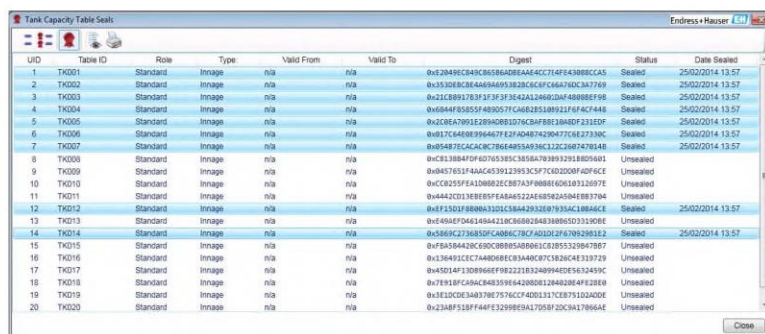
Tank Capacity Table Seals

Endress+Hauser

| UID | Table ID | Role | Type | Valid From | Valid To | Digest | Status | Date Sealed |
|---|---|---|---|---|---|---|---|---|
| 1 | TK001 | Standard | Innage | n/a | n/a | 0xE2049EC849C865B6ADBEAAE4CC7F4FE43088CCA5 | Sealed | 25/02/2014 13:57 |
| 2 | TK002 | Standard | Innage | n/a | n/a | 0x3530EBC8E4A69A6953B2BC6C6FC66A76DC3A7769 | Sealed | 25/02/2014 13:57 |
| 3 | TK003 | Standard | Innage | n/a | n/a | 0x21CB891783F1F3F3F3E42A12460ADAF4B088EF98 | Sealed | 25/02/2014 13:57 |
| 4 | TK004 | Standard | Innage | n/a | n/a | 0x6044F85855F4B9D57FCA6B28510921F6F4CF448 | Sealed | 25/02/2014 13:57 |
| 5 | TK005 | Standard | Innage | n/a | n/a | 0x2C0EA7091E289ADBB1D76CBAF8BE10A8DF231EDF | Sealed | 25/02/2014 13:57 |
| 6 | TK006 | Standard | Innage | n/a | n/a | 0x017C64E0E996467FE2FAD4874290477C6E27330C | Sealed | 25/02/2014 13:57 |
| 7 | TK007 | Standard | Innage | n/a | n/a | 0x054B7ECACAC0C786E4055A936C122C26074701 4B | Sealed | 25/02/2014 13:57 |
| 8 | TK008 | Standard | Innage | n/a | n/a | 0xC81384FDF6D765385C3858A703893291B8D5601 | Unsealed | |
| 9 | TK009 | Standard | Innage | n/a | n/a | 0x0457651F4AAC4539123953C5F7C6D2D0FADF6CE | Unsealed | |
| 10 | TK010 | Standard | Innage | n/a | n/a | 0xCC0255FEA1D80B2ECB87A3F0088E6D61031 2697E | Unsealed | |
| 11 | TK011 | Standard | Innage | n/a | n/a | 0x4442CD13EBE5FEA8A6522AE68502A504EB83704 | Unsealed | |
| 12 | TK012 | Standard | Innage | n/a | n/a | 0xEF15D1F8800A310C5B4A2932E079354C1086A6CE | Sealed | 25/02/2014 13:57 |
| 13 | TK013 | Standard | Innage | n/a | n/a | 0x6494EFD461494421DC86B0204830086D3319D0E | Unsealed | |
| 14 | TK014 | Standard | Innage | n/a | n/a | 0x5869C273685DFCA0B6C78CFAD1DF2F67092981E2 | Sealed | 25/02/2014 13:57 |
| 15 | TK015 | Standard | Innage | n/a | n/a | 0xF8A584420C690C0BB05AB8061C82B5532984 7B67 | Unsealed | |
| 16 | TK016 | Standard | Innage | n/a | n/a | 0x136491CEC7A40D6BEC83A40C07C5B26C4E319729 | Unsealed | |
| 17 | TK017 | Standard | Innage | n/a | n/a | 0x45D14F13D8966EF9B2221B3240994EDE5632459C | Unsealed | |
| 18 | TK018 | Standard | Innage | n/a | n/a | 0x7E918FCA9AC84835 9E64208D812840 2E4FE28E0 | Unsealed | |
| 19 | TK019 | Standard | Innage | n/a | n/a | 0x3E1DCDE3A0370E7576CCF4DD1317CEB75102ADDE | Unsealed | |
| 20 | TK020 | Standard | Innage | n/a | n/a | 0x23A8F518FF44F5E3299BE9A17058F2DC9A17866AE | Unsealed | |

Close